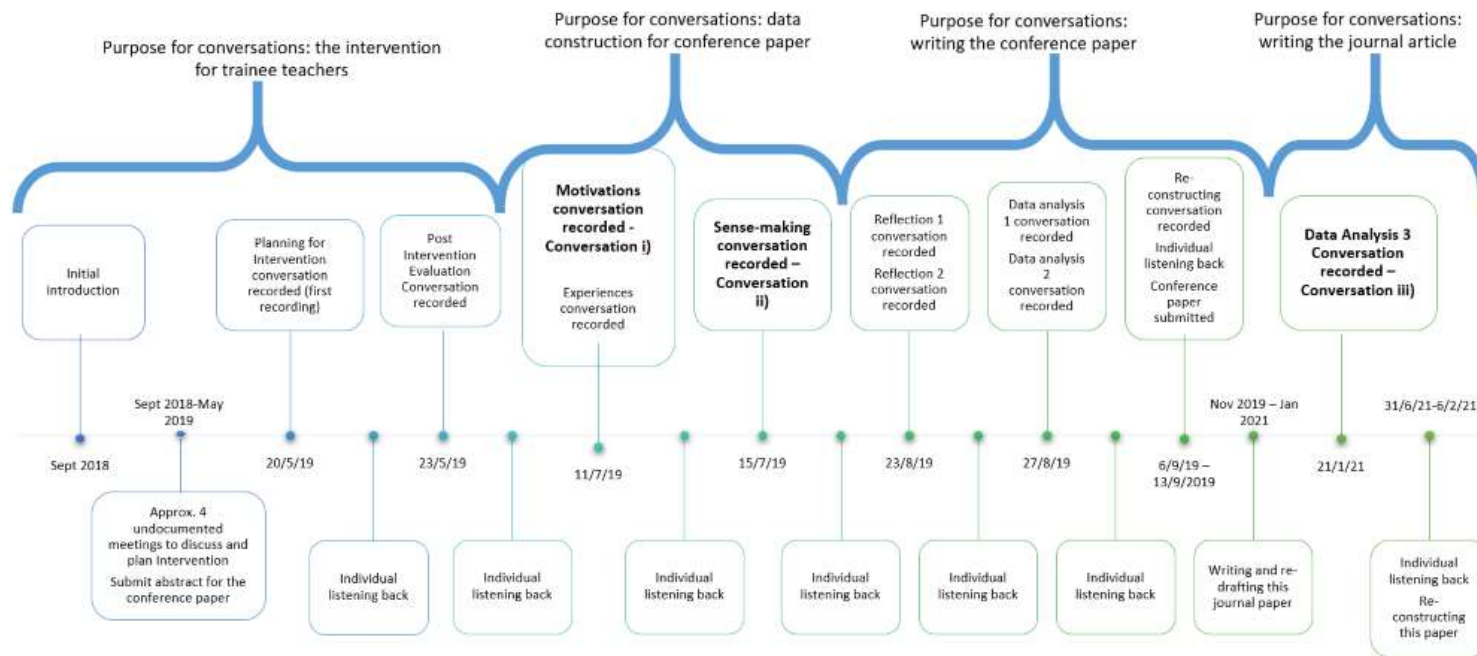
Purpose for conversations: the intervention for trainee teachers

Purpose for conversations: data construction for conference paper

Purpose for conversations: writing the conference paper

Purpose for conversations: writing the journal article

Initial introduction

Planning for Intervention conversation recorded (first recording)

Post Intervention Evaluation Conversation recorded

Motivations conversation recorded - Conversation i)

Experiences conversation recorded

Sense-making conversation recorded – Conversation ii)

Reflection 1 conversation recorded

Reflection 2 conversation recorded

Data analysis 1 conversation recorded

Data analysis 2 conversation recorded

Re-constructing conversation recorded

Individual listening back

Conference paper submitted

Data Analysis 3 Conversation recorded – Conversation iii)

Sept 2018

Sept 2018-May 2019

20/5/19

23/5/19

11/7/19

15/7/19

23/8/19

27/8/19

6/9/19 – 13/9/2019

Nov 2019 – Jan 2021

21/1/21

31/6/21-6/2/21

Approx. 4 undocumented meetings to discuss and plan Intervention

Submit abstract for the conference paper

Individual listening back

Individual listening back

Individual listening back

Individual listening back

Individual listening back

Individual listening back

Writing and re-drafting this journal paper

Individual listening back

Re-constructing this paper